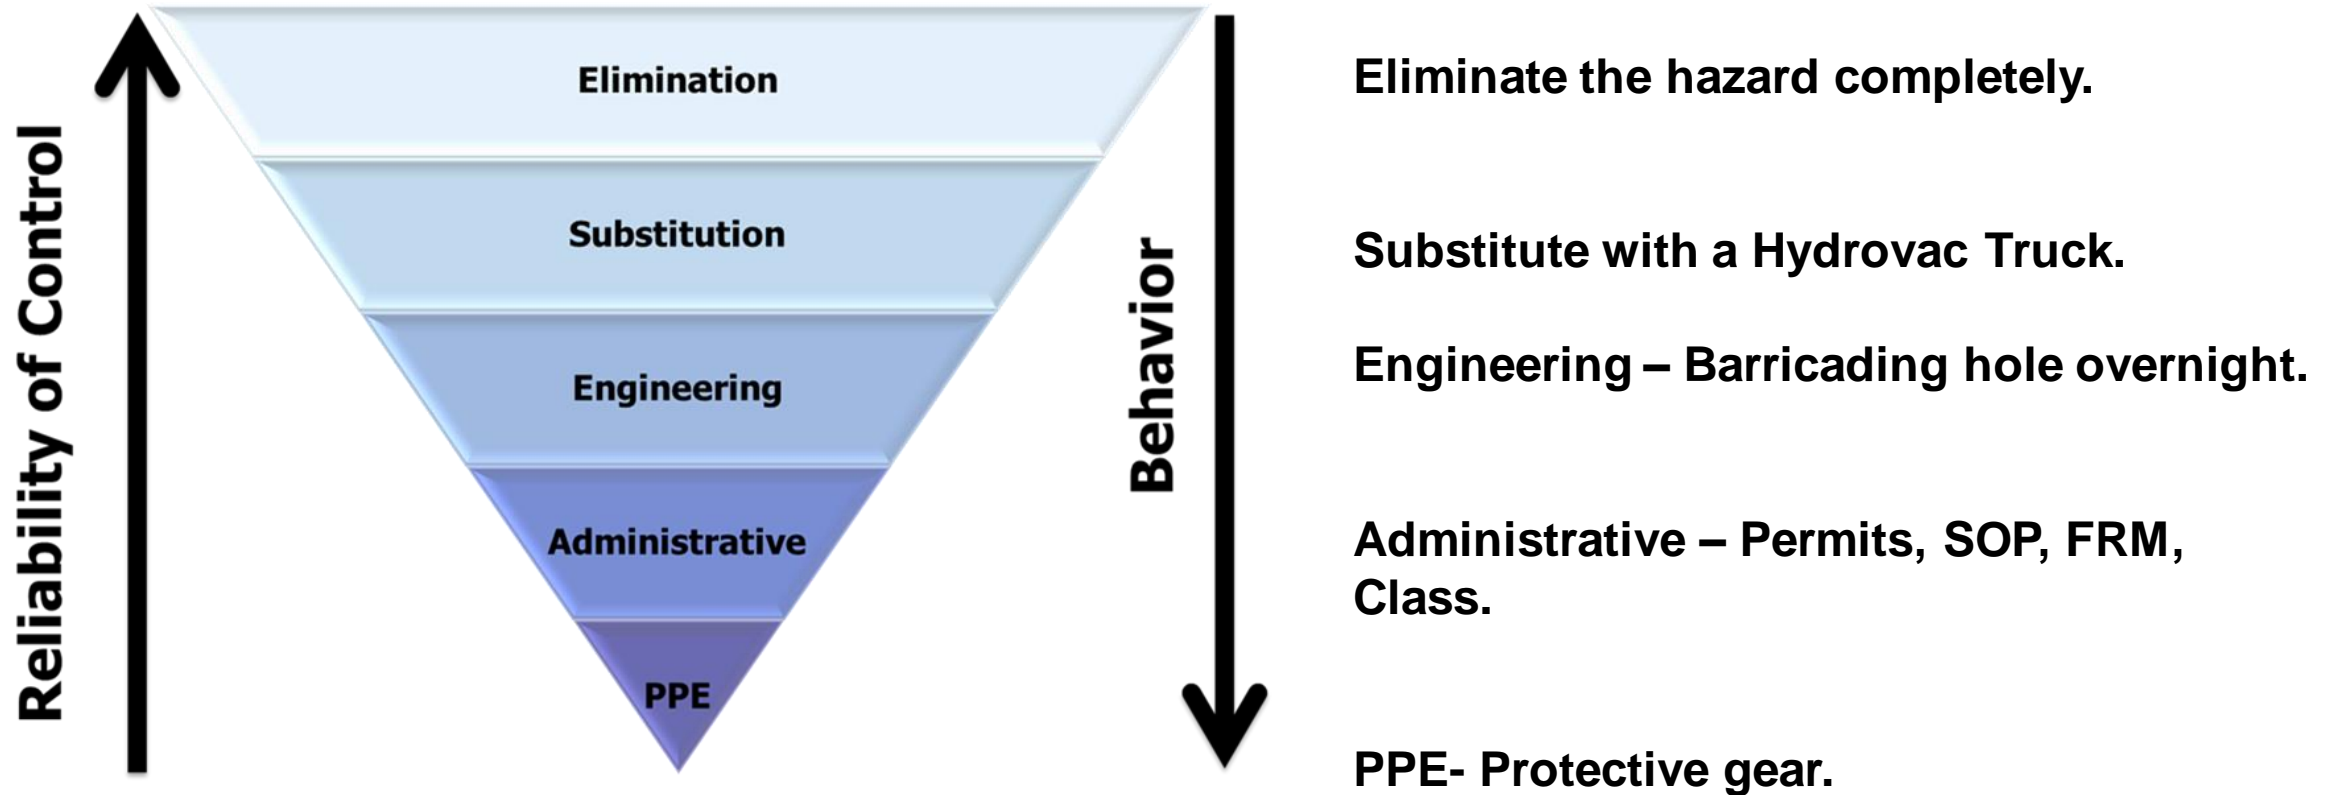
Reliability of Control

Elimination

Substitution

Engineering

Administrative

PPE

Behavior

Eliminate the hazard completely.

Substitute with a Hydrovac Truck.

Engineering – Barricading hole overnight.

Administrative – Permits, SOP, FRM, Class.

PPE- Protective gear.